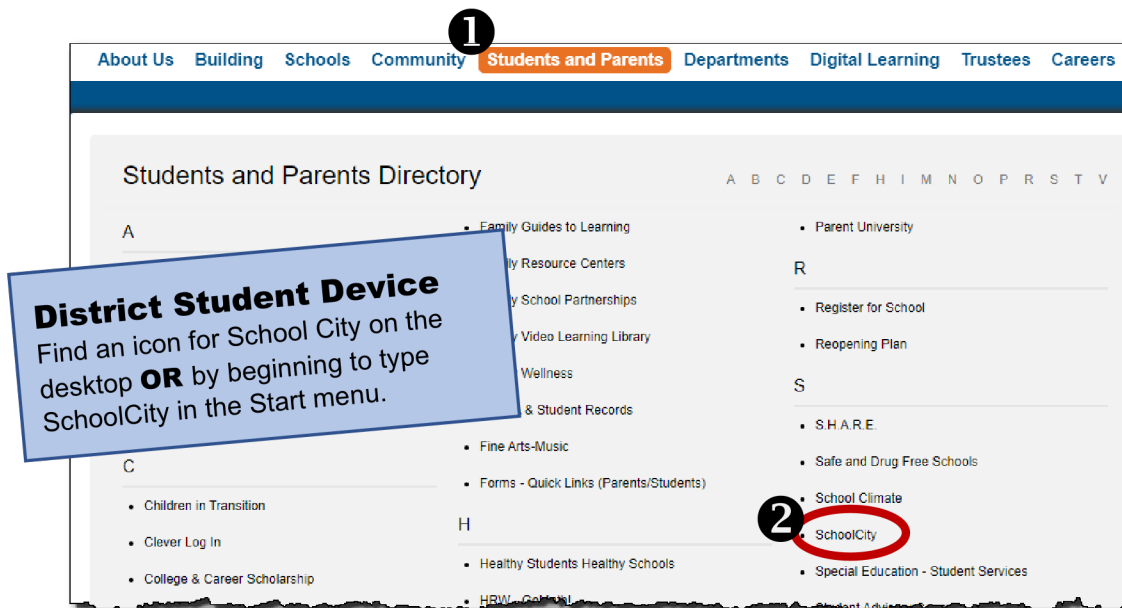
❶

About Us Building Schools Community Students and Parents Departments Digital Learning Trustees Careers

Students and Parents Directory

A B C D E F H I M N O P R S T V

A

District Student Device
Find an icon for School City on the desktop **OR** by beginning to type SchoolCity in the Start menu.

C

- Children in Transition
- Clever Log In
- College & Career Scholarship

- Family Guides to Learning
- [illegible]ly Resource Centers
- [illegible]y School Partnerships
- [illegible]y Video Learning Library
- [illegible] Wellness
- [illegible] & Student Records
- Fine Arts-Music
- Forms - Quick Links (Parents/Students)

H

- Healthy Students Healthy Schools
- HRW - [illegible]

- Parent University

R

- Register for School
- Reopening Plan

S

- S.H.A.R.E.
- Safe and Drug Free Schools
- School Climate

❷

- SchoolCity
- Special Education - Student Services
- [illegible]